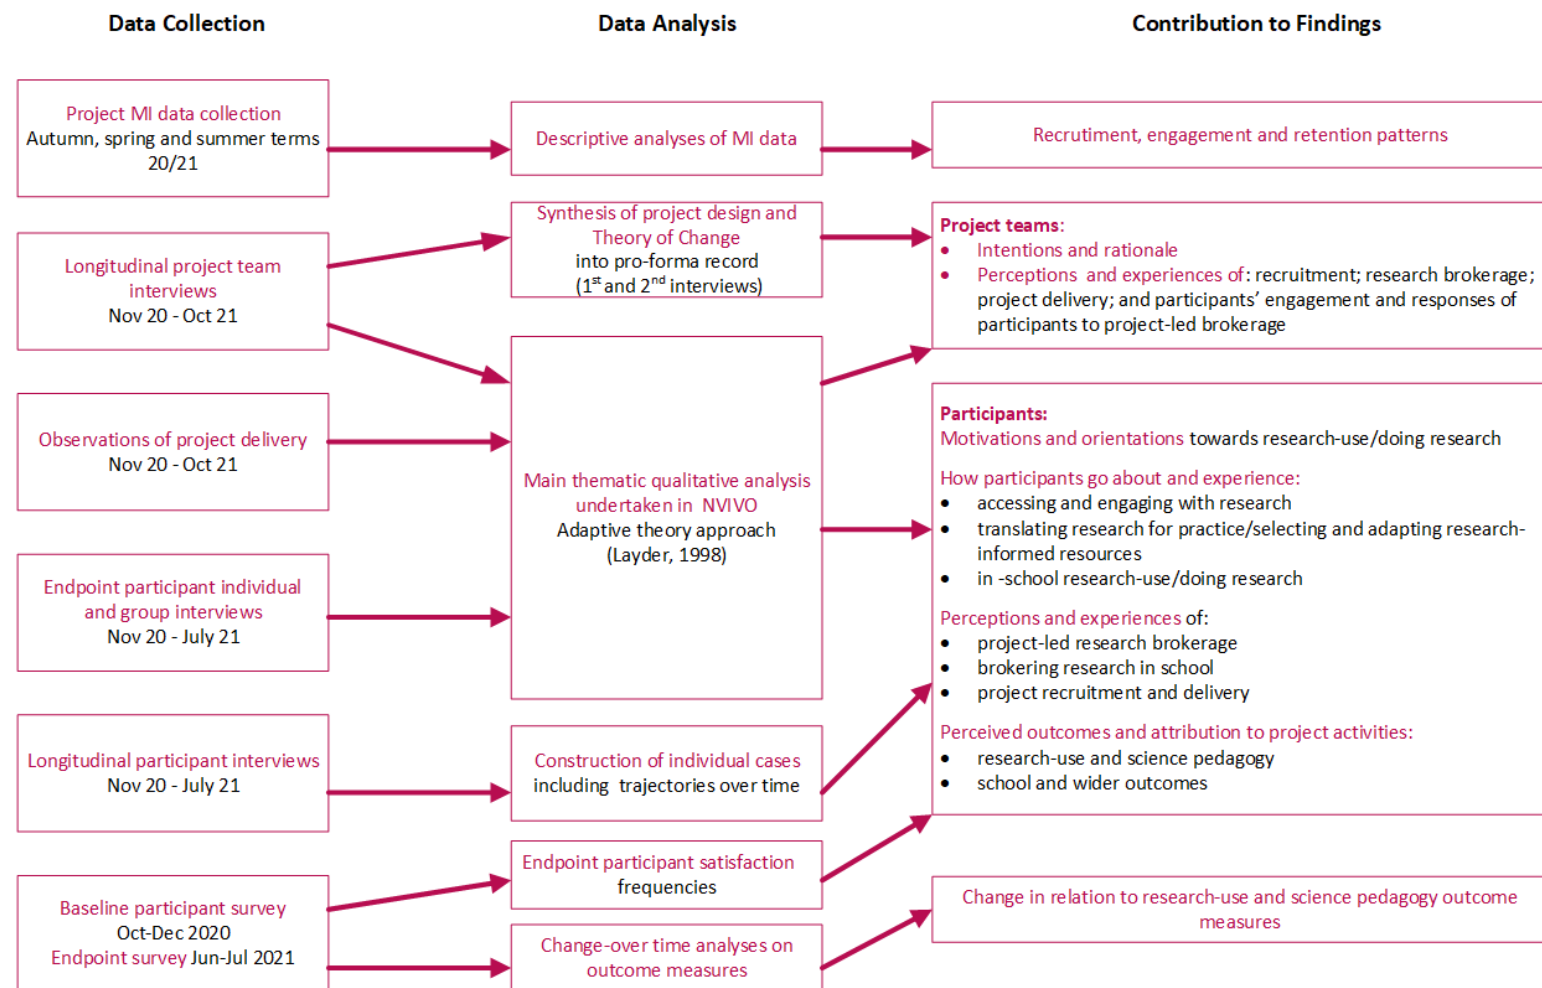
Data Collection

Data Analysis

Contribution to Findings

Project MI data collection
Autumn, spring and summer terms 20/21

Descriptive analyses of MI data

Recrutiment, engagement and retention patterns

Longitudinal project team interviews
Nov 20 - Oct 21

Synthesis of project design and Theory of Change
into pro-forma record
($1^{st}$ and $2^{nd}$ interviews)

Project teams:
• Intentions and rationale
• Perceptions and experiences of: recruitment; research brokerage; project delivery; and participants' engagement and responses of participants to project-led brokerage

Observations of project delivery
Nov 20 - Oct 21

Main thematic qualitative analysis undertaken in NVIVO
Adaptive theory approach
(Layder, 1998)

Participants:
Motivations and orientations towards research-use/doing research

How participants go about and experience:
• accessing and engaging with research
• translating research for practice/selecting and adapting research-informed resources
• in -school research-use/doing research

Perceptions and experiences of:
• project-led research brokerage
• brokering research in school
• project recruitment and delivery

Perceived outcomes and attribution to project activities:
• research-use and science pedagogy
• school and wider outcomes

Endpoint participant individual and group interviews
Nov 20 - July 21

Longitudinal participant interviews
Nov 20 - July 21

Construction of individual cases
including trajectories over time

Endpoint participant satisfaction frequencies

Baseline participant survey
Oct-Dec 2020
Endpoint survey Jun-Jul 2021

Change-over time analyses on outcome measures

Change in relation to research-use and science pedagogy outcome measures